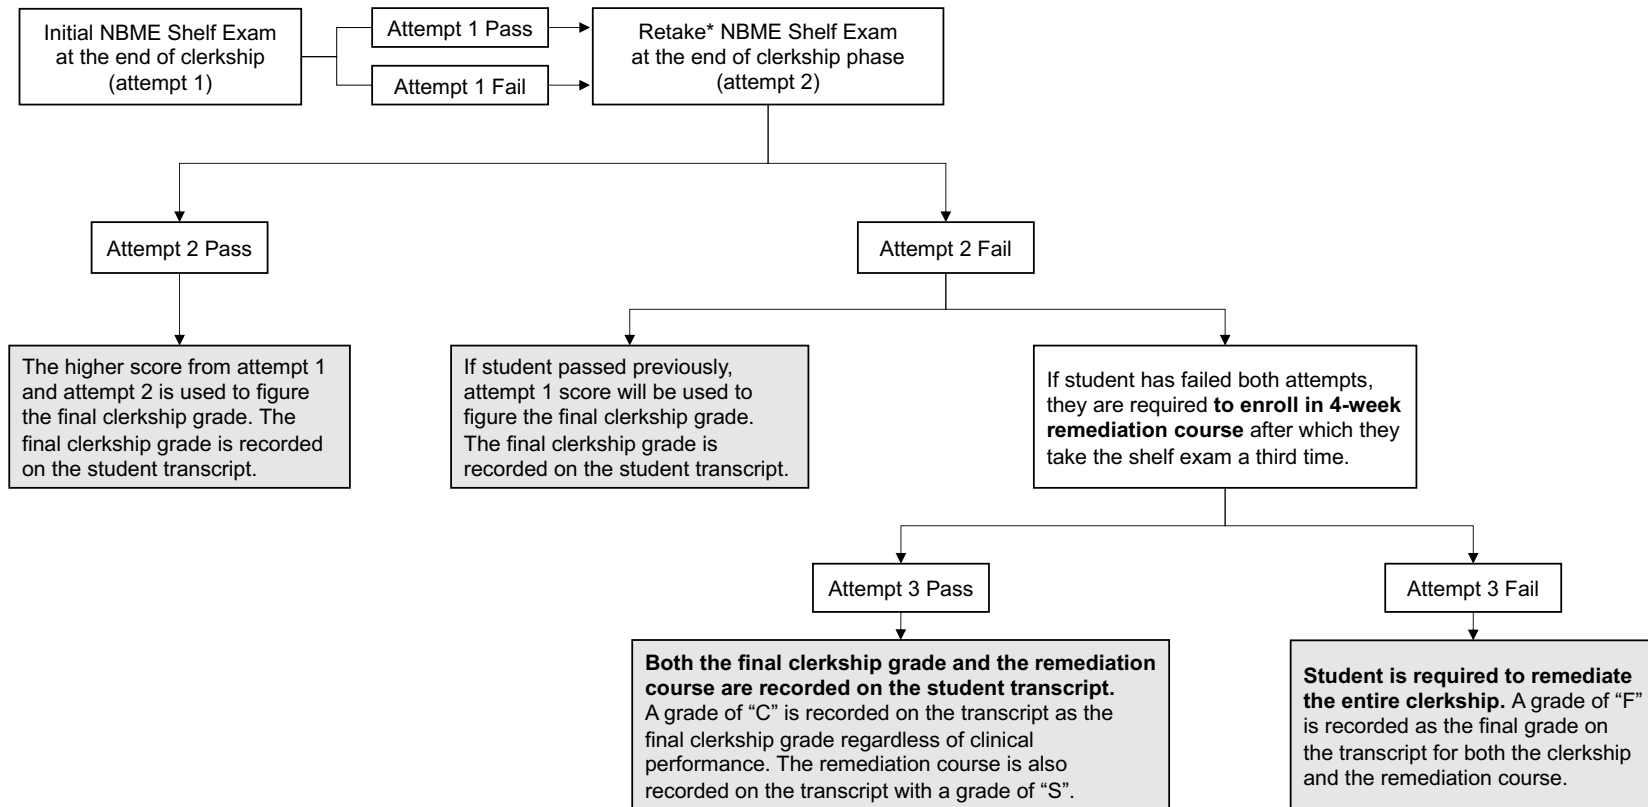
Initial NBME Shelf Exam at the end of clerkship (attempt 1)

Attempt 1 Pass

Attempt 1 Fail

Retake* NBME Shelf Exam at the end of clerkship phase (attempt 2)

Attempt 2 Pass

Attempt 2 Fail

The higher score from attempt 1 and attempt 2 is used to figure the final clerkship grade. The final clerkship grade is recorded on the student transcript.

If student passed previously, attempt 1 score will be used to figure the final clerkship grade. The final clerkship grade is recorded on the student transcript.

If student has failed both attempts, they are required **to enroll in 4-week remediation course** after which they take the shelf exam a third time.

Attempt 3 Pass

Attempt 3 Fail

**Both the final clerkship grade and the remediation course are recorded on the student transcript.** A grade of "C" is recorded on the transcript as the final clerkship grade regardless of clinical performance. The remediation course is also recorded on the transcript with a grade of "S".

**Student is required to remediate the entire clerkship.** A grade of "F" is recorded as the final grade on the transcript for both the clerkship and the remediation course.